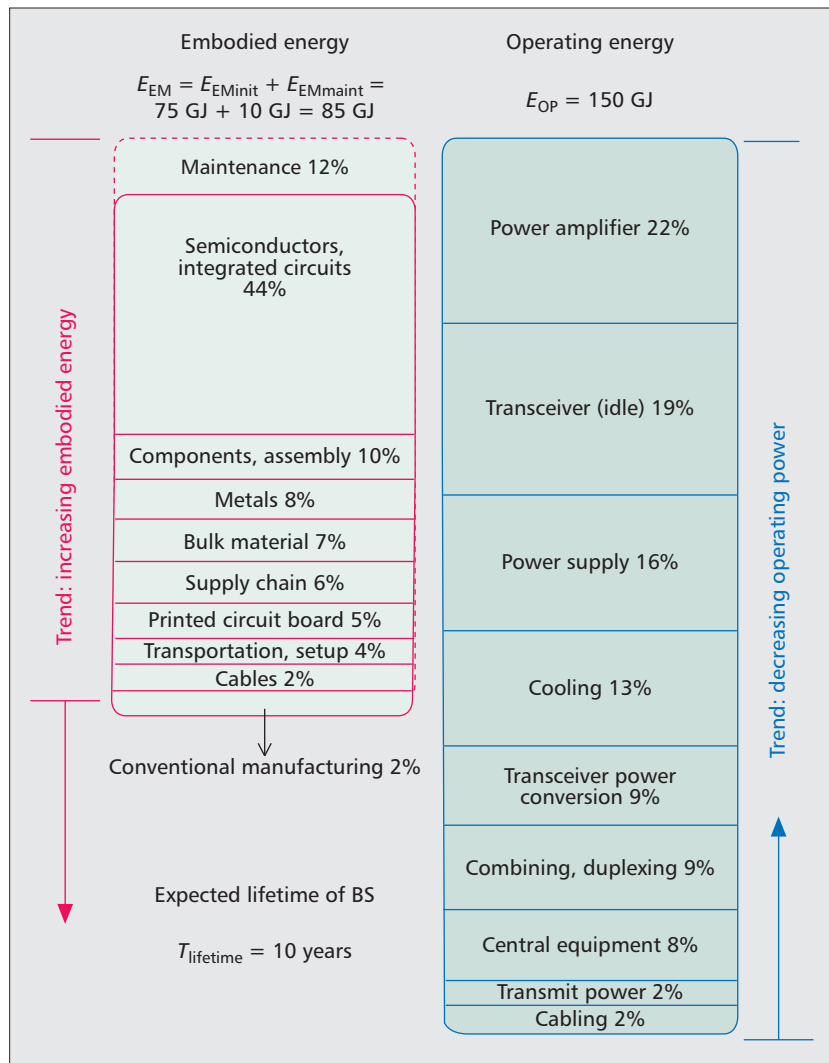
Embodied energy

$E_{EM} = E_{EMinit} + E_{EMmaint} =$ 75 GJ + 10 GJ = 85 GJ

Operating energy

$E_{OP}$ = 150 GJ

Maintenance 12%

Semiconductors, integrated circuits 44%

Components, assembly 10%

Metals 8%

Bulk material 7%

Supply chain 6%

Printed circuit board 5%

Transportation, setup 4%

Cables 2%

Conventional manufacturing 2%

Trend: increasing embodied energy

Expected lifetime of BS

$T_{lifetime}$ = 10 years

Power amplifier 22%

Transceiver (idle) 19%

Power supply 16%

Cooling 13%

Transceiver power conversion 9%

Combining, duplexing 9%

Central equipment 8%

Transmit power 2%

Cabling 2%

Trend: decreasing operating power